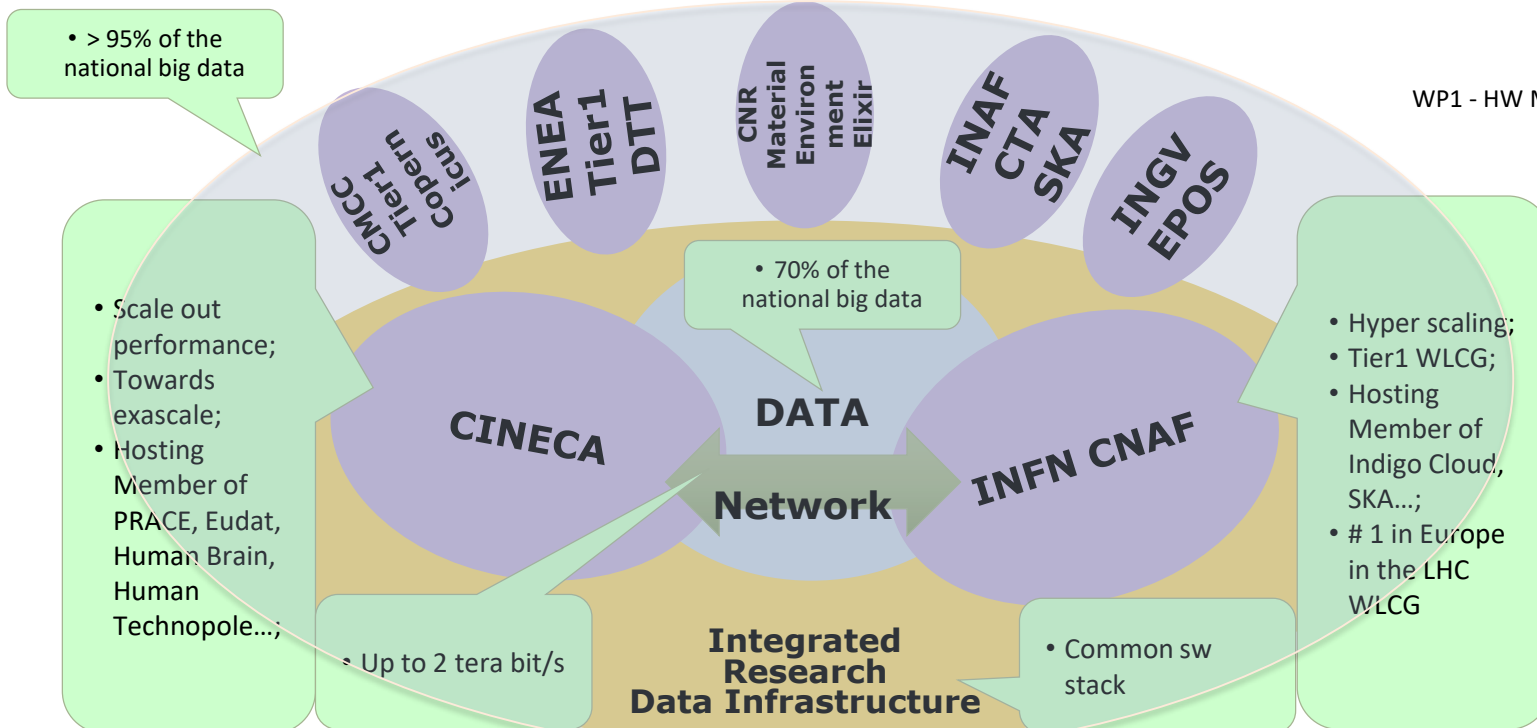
• > 95% of the national big data

WP1 - HW N

CMCC Tier1 Copernicus

ENEA Tier1 DTT

CNR Material Environment Elixir

INAF CTA SKA

INGV EPOS

• 70% of the national big data

• Scale out performance;
• Towards exascale;
• Hosting Member of PRACE, Eudat, Human Brain, Human Technopole…;

• Hyper scaling;
• Tier1 WLCG;
• Hosting Member of Indigo Cloud, SKA…;
• # 1 in Europe in the LHC WLCG

DATA

CINECA

INFN CNAF

Network

• Up to 2 tera bit/s

Integrated Research Data Infrastructure

• Common sw stack